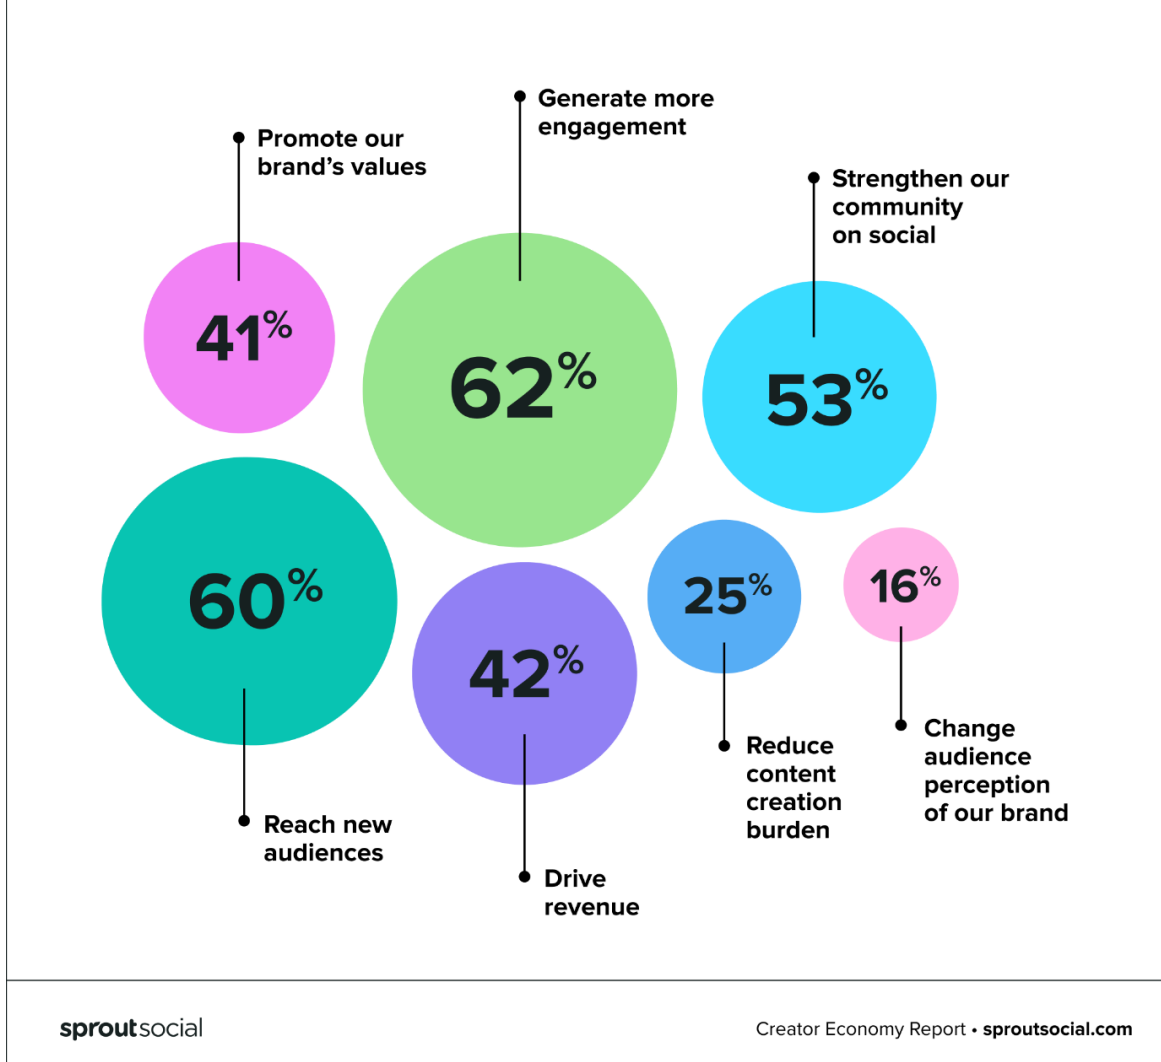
Generate more engagement

Promote our brand's values

Strengthen our community on social

41%

62%

53%

60%

42%

25%

16%

Reach new audiences

Drive revenue

Reduce content creation burden

Change audience perception of our brand

sproutsocial

Creator Economy Report • sproutsocial.com